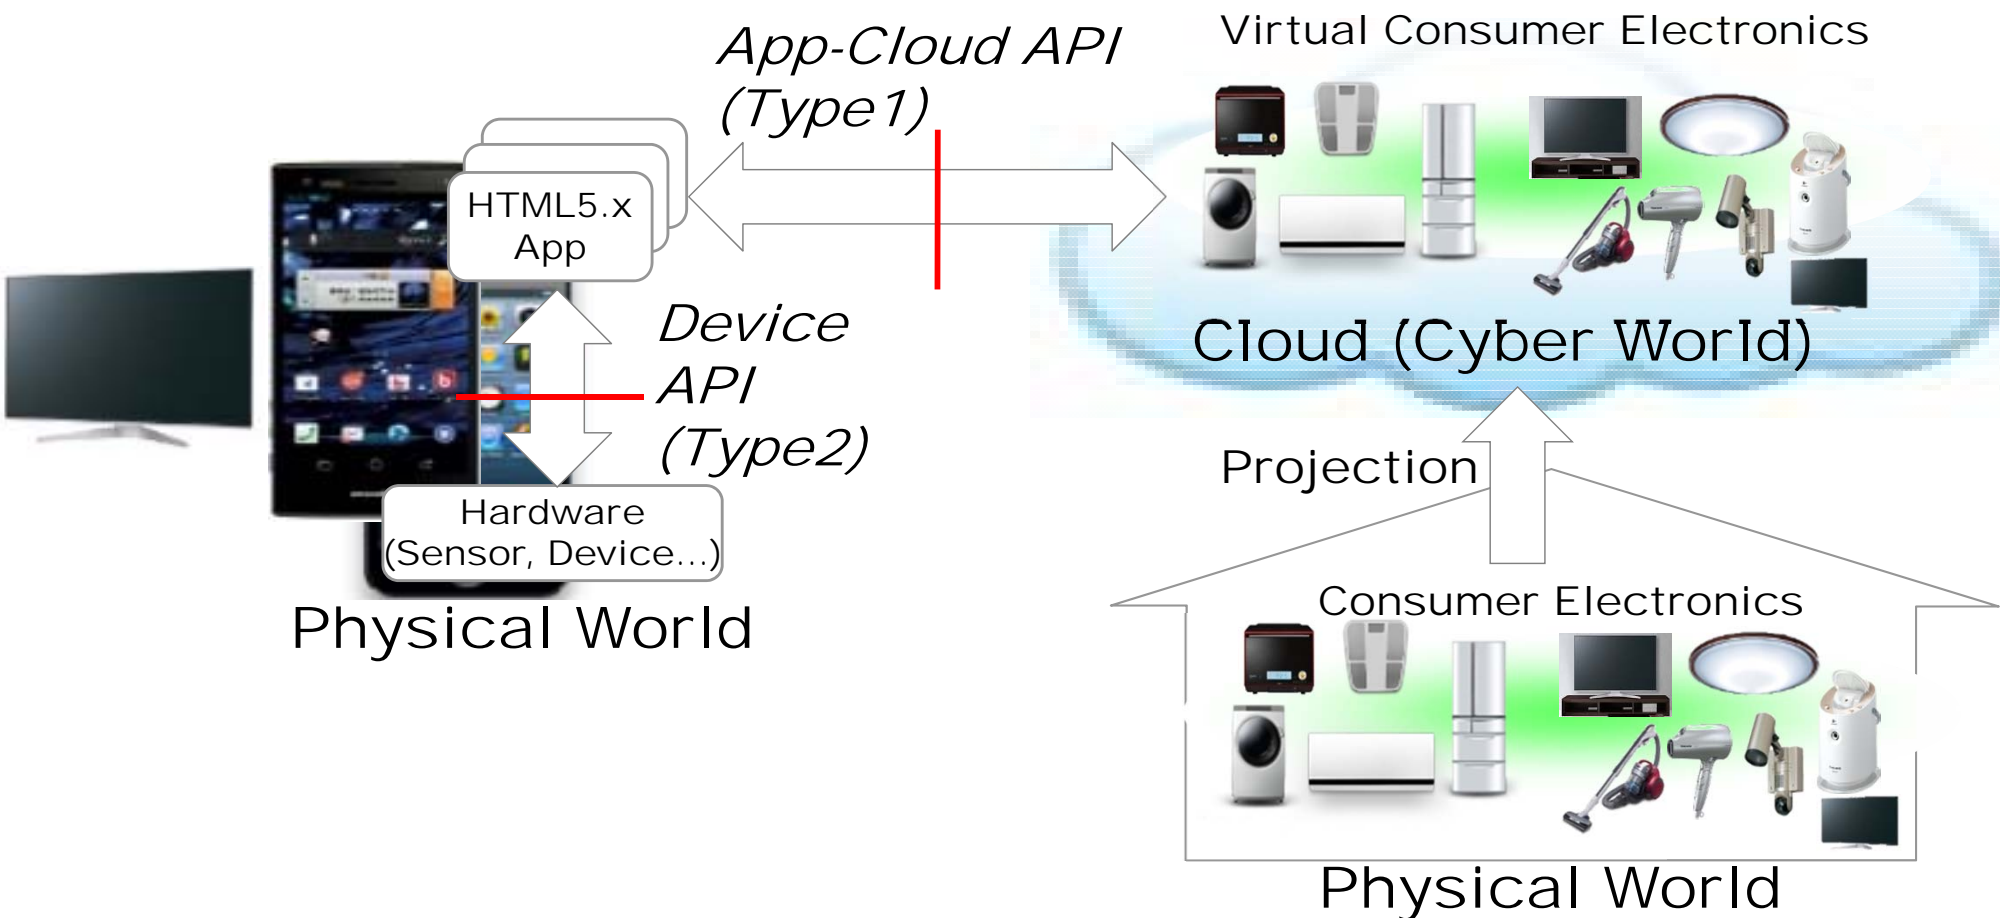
App-Cloud API
(Type1)

Virtual Consumer Electronics

HTML5.x
App

Cloud (Cyber World)

Device
API
(Type2)

Projection

Hardware
(Sensor, Device...)

Physical World

Consumer Electronics

Physical World